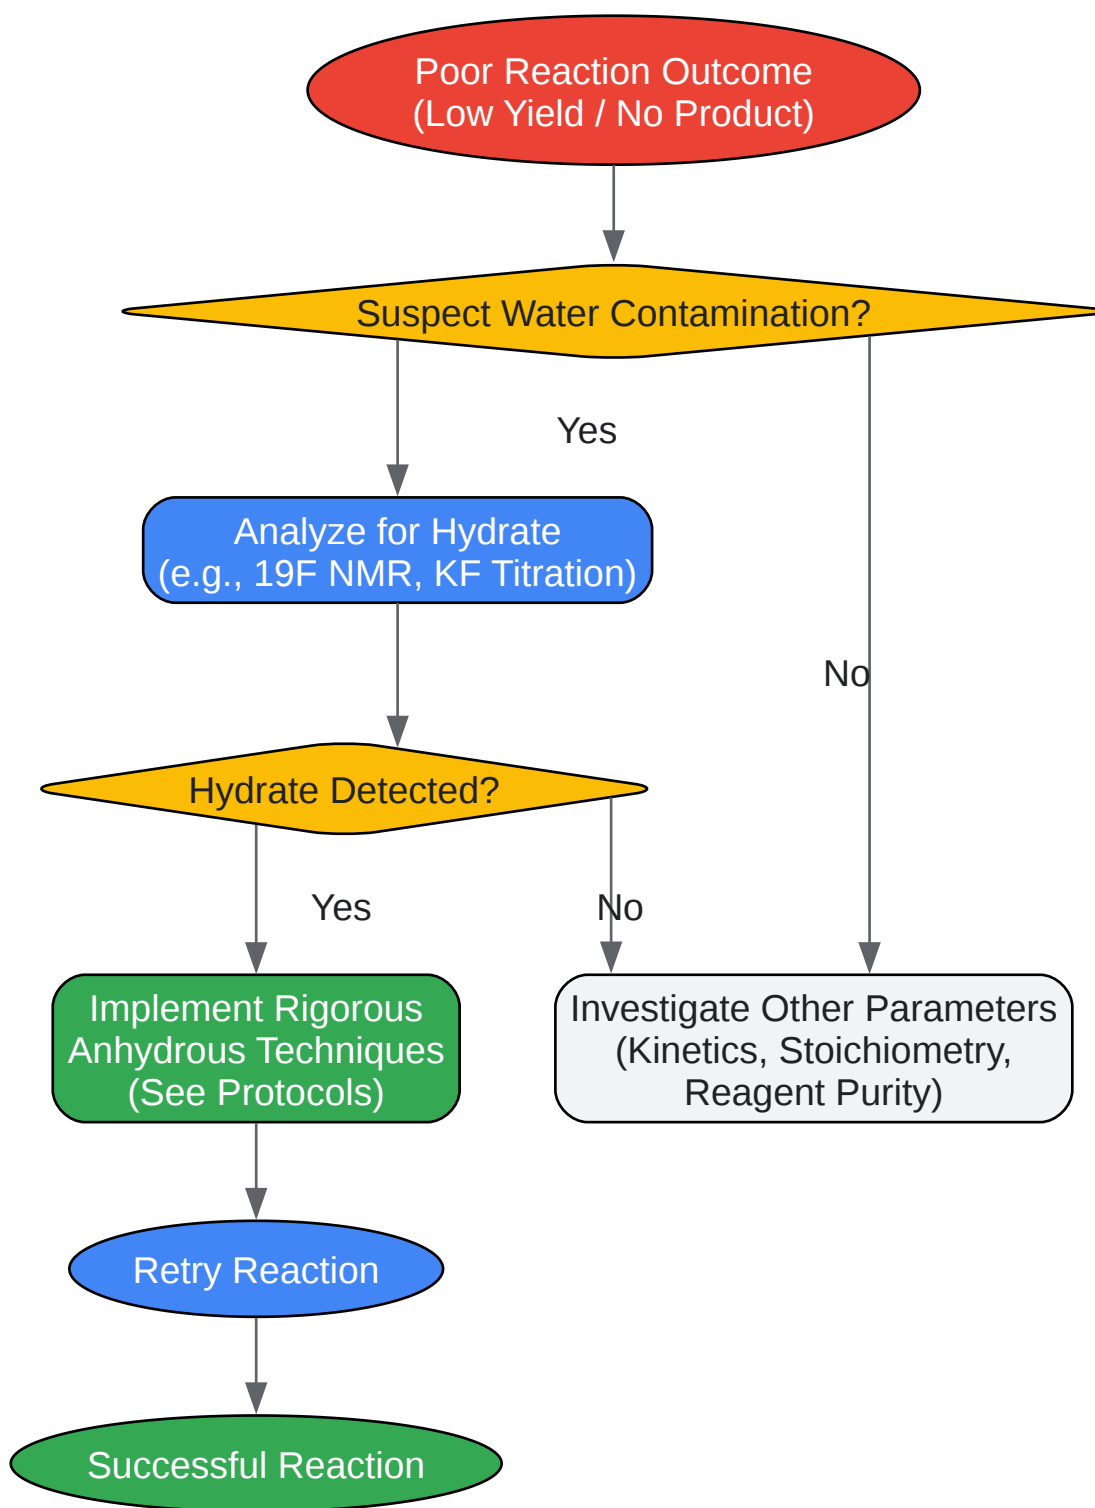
Poor Reaction Outcome
(Low Yield / No Product)

Suspect Water Contamination?

Yes

Analyze for Hydrate
(e.g., 19F NMR, KF Titration)

No

Hydrate Detected?

Yes

No

Implement Rigorous Anhydrous Techniques
(See Protocols)

Investigate Other Parameters
(Kinetics, Stoichiometry, Reagent Purity)

Retry Reaction

Successful Reaction